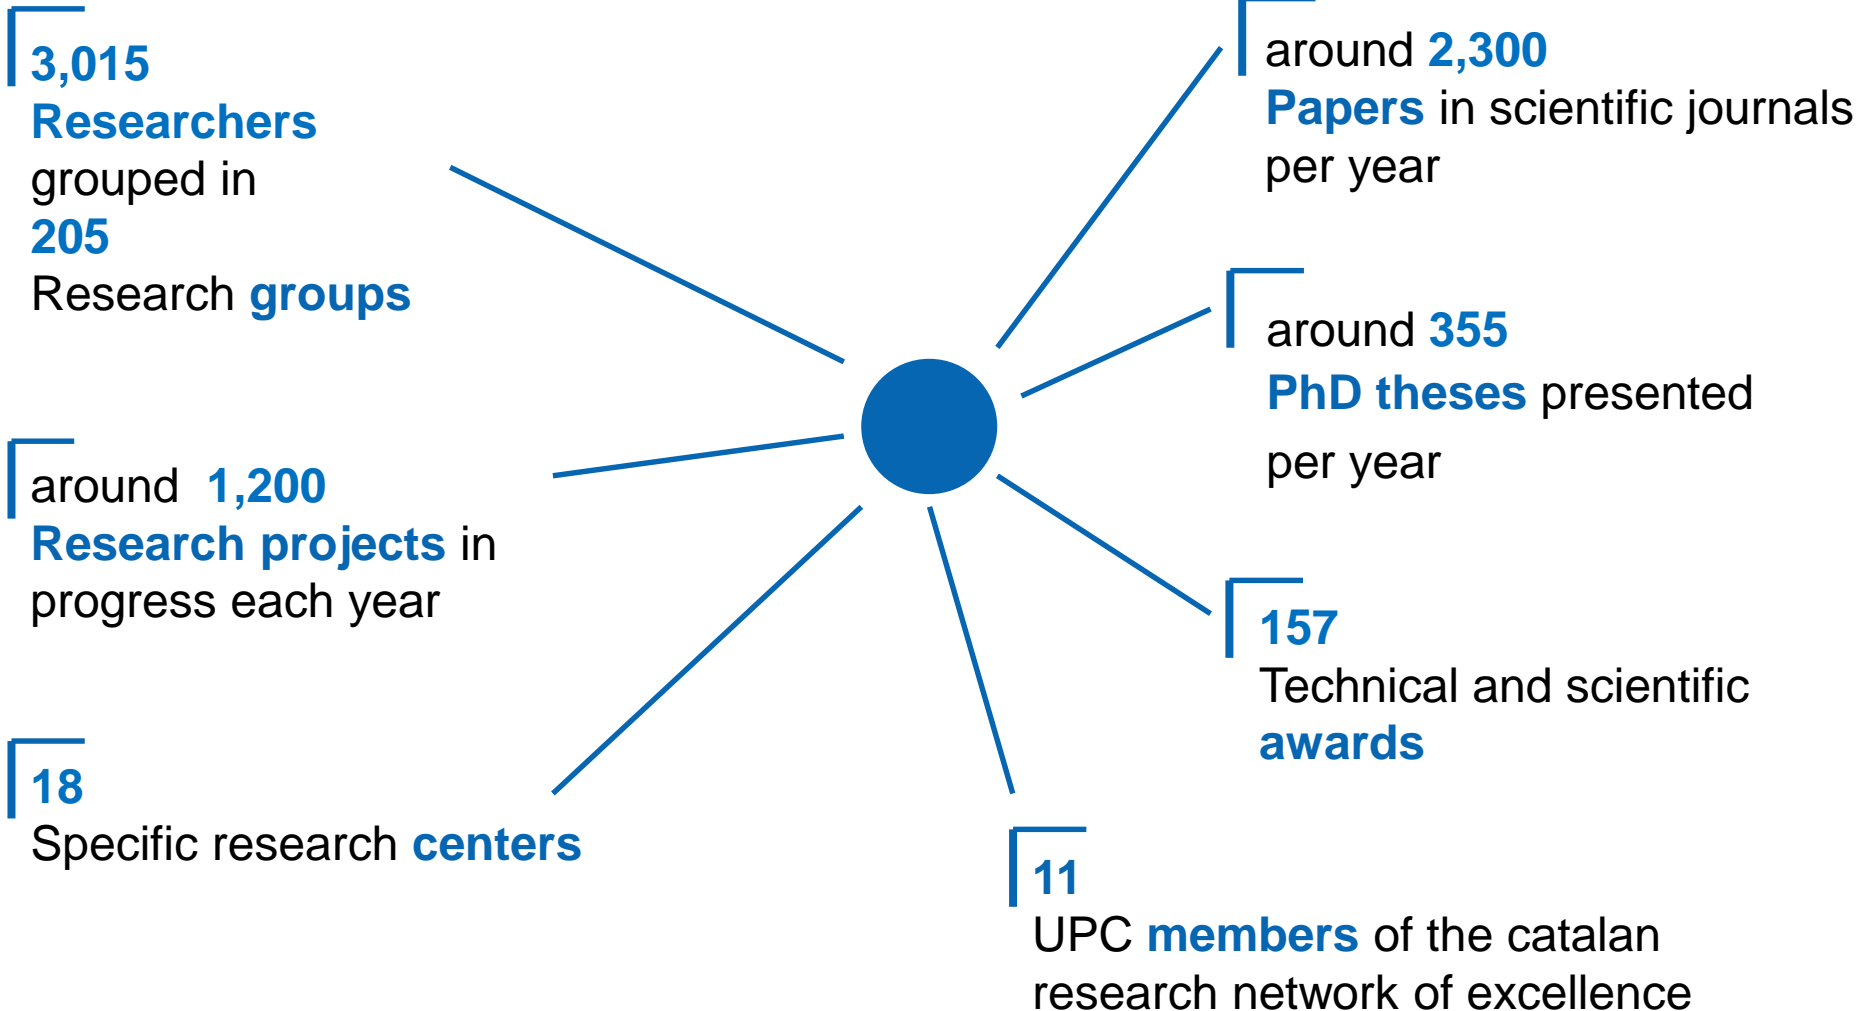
3,015
Researchers
grouped in
205
Research groups

around 2,300
Papers in scientific journals per year

around 355
PhD theses presented per year

around 1,200
Research projects in progress each year

157
Technical and scientific awards

18
Specific research centers

11
UPC members of the catalan research network of excellence